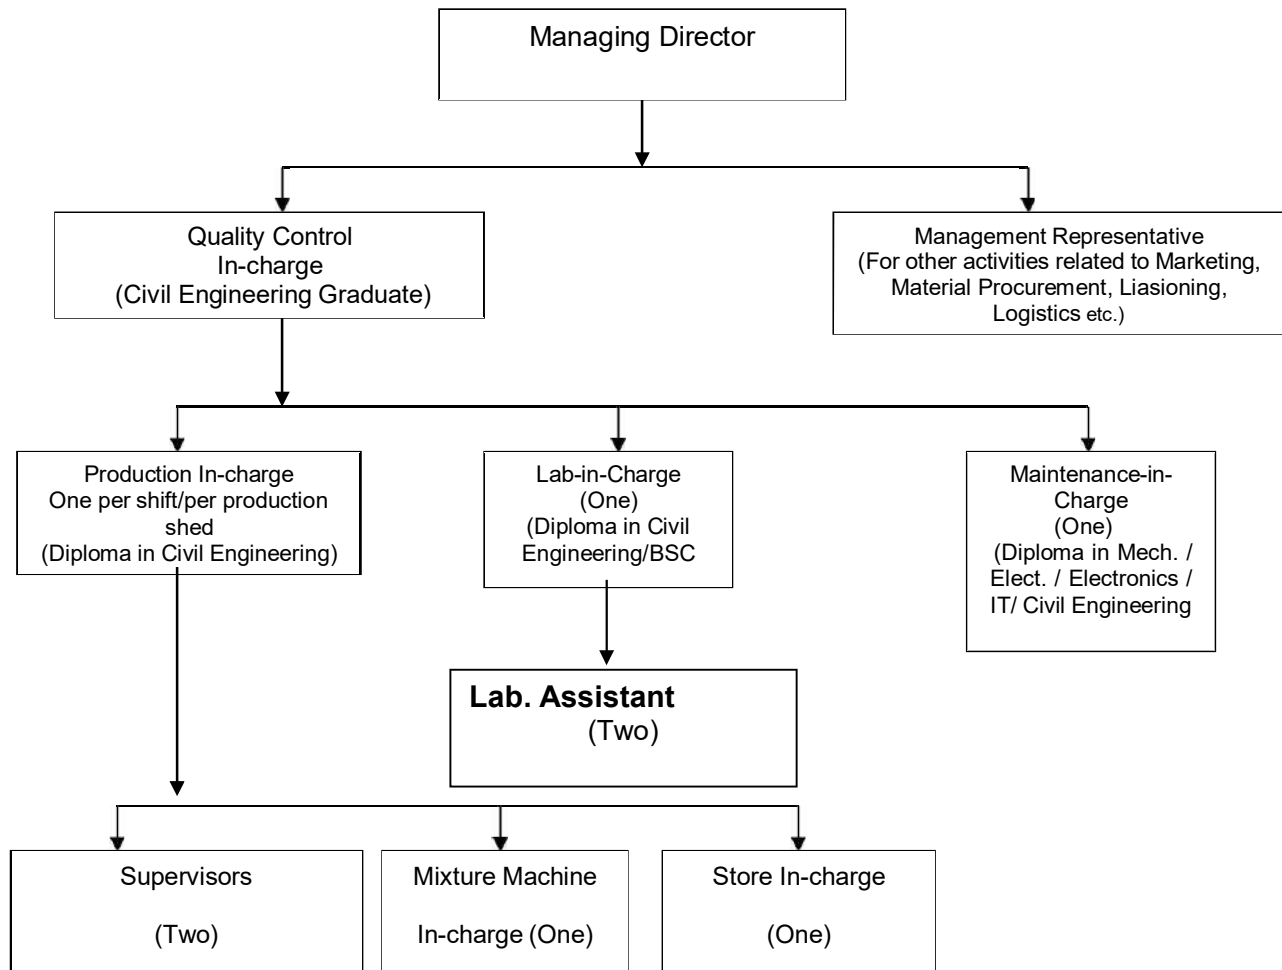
Managing Director

Quality Control
In-charge
(Civil Engineering Graduate)

Management Representative
(For other activities related to Marketing, Material Procurement, Liasioning, Logistics etc.)

Production In-charge
One per shift/per production shed
(Diploma in Civil Engineering)

Lab-in-Charge
(One)
(Diploma in Civil Engineering/BSC

Maintenance-in-Charge
(One)
(Diploma in Mech. / Elect. / Electronics / IT/ Civil Engineering

Lab. Assistant
(Two)

Supervisors

(Two)

Mixture Machine

In-charge (One)

Store In-charge

(One)